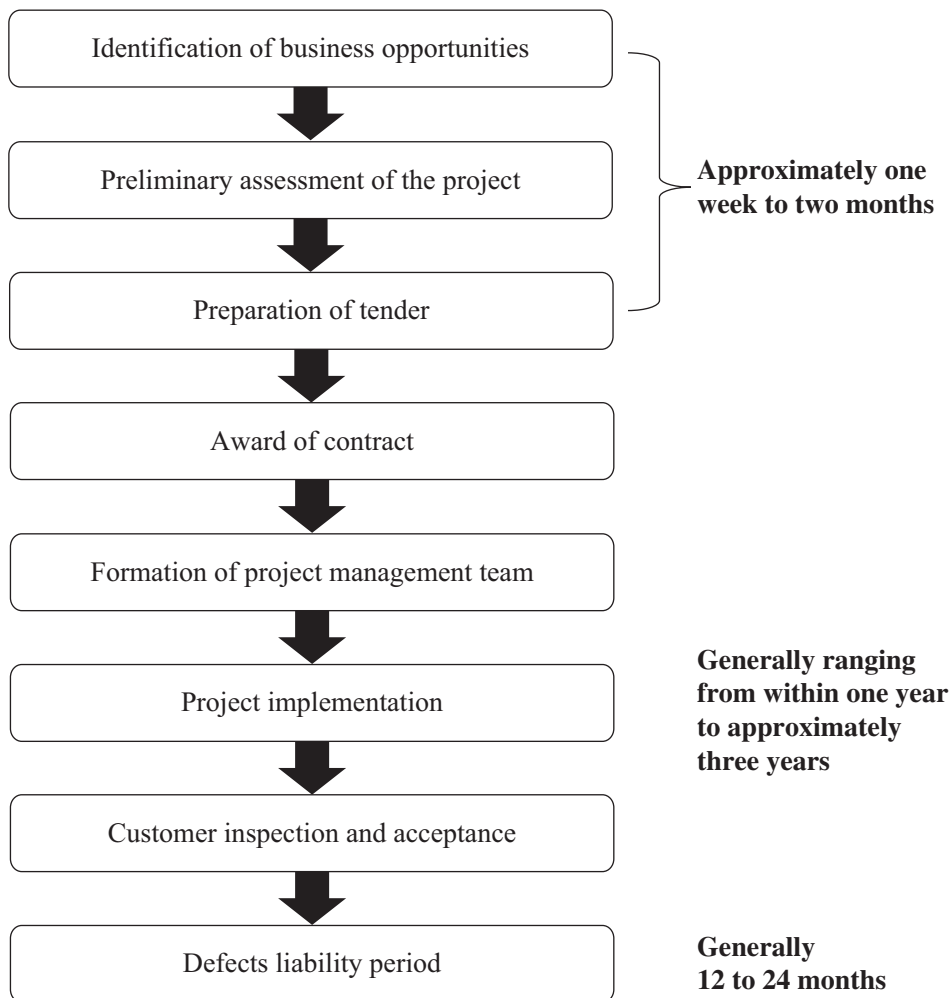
Identification of business opportunities

Preliminary assessment of the project

Preparation of tender

**Approximately one week to two months**

Award of contract

Formation of project management team

Project implementation

**Generally ranging from within one year to approximately three years**

Customer inspection and acceptance

Defects liability period

**Generally 12 to 24 months**